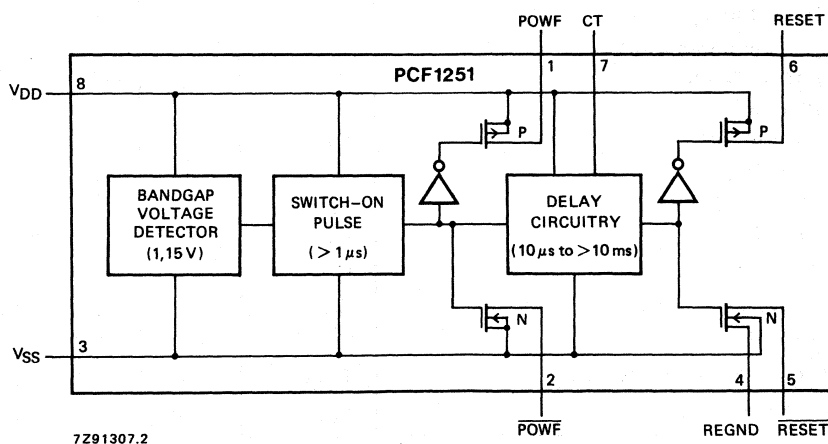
POWF CT RESET

PCF1251

$V_{DD}$ 8

1 7 6

P P

BANDGAP VOLTAGE DETECTOR (1,15 V)

SWITCH–ON PULSE ($>1\,\mu s$)

DELAY CIRCUITRY ($10\,\mu s$ to $>10$ ms)

N N

$V_{SS}$ 3

2 4 5

7Z91307.2

$\overline{POWF}$ REGND $\overline{RESET}$